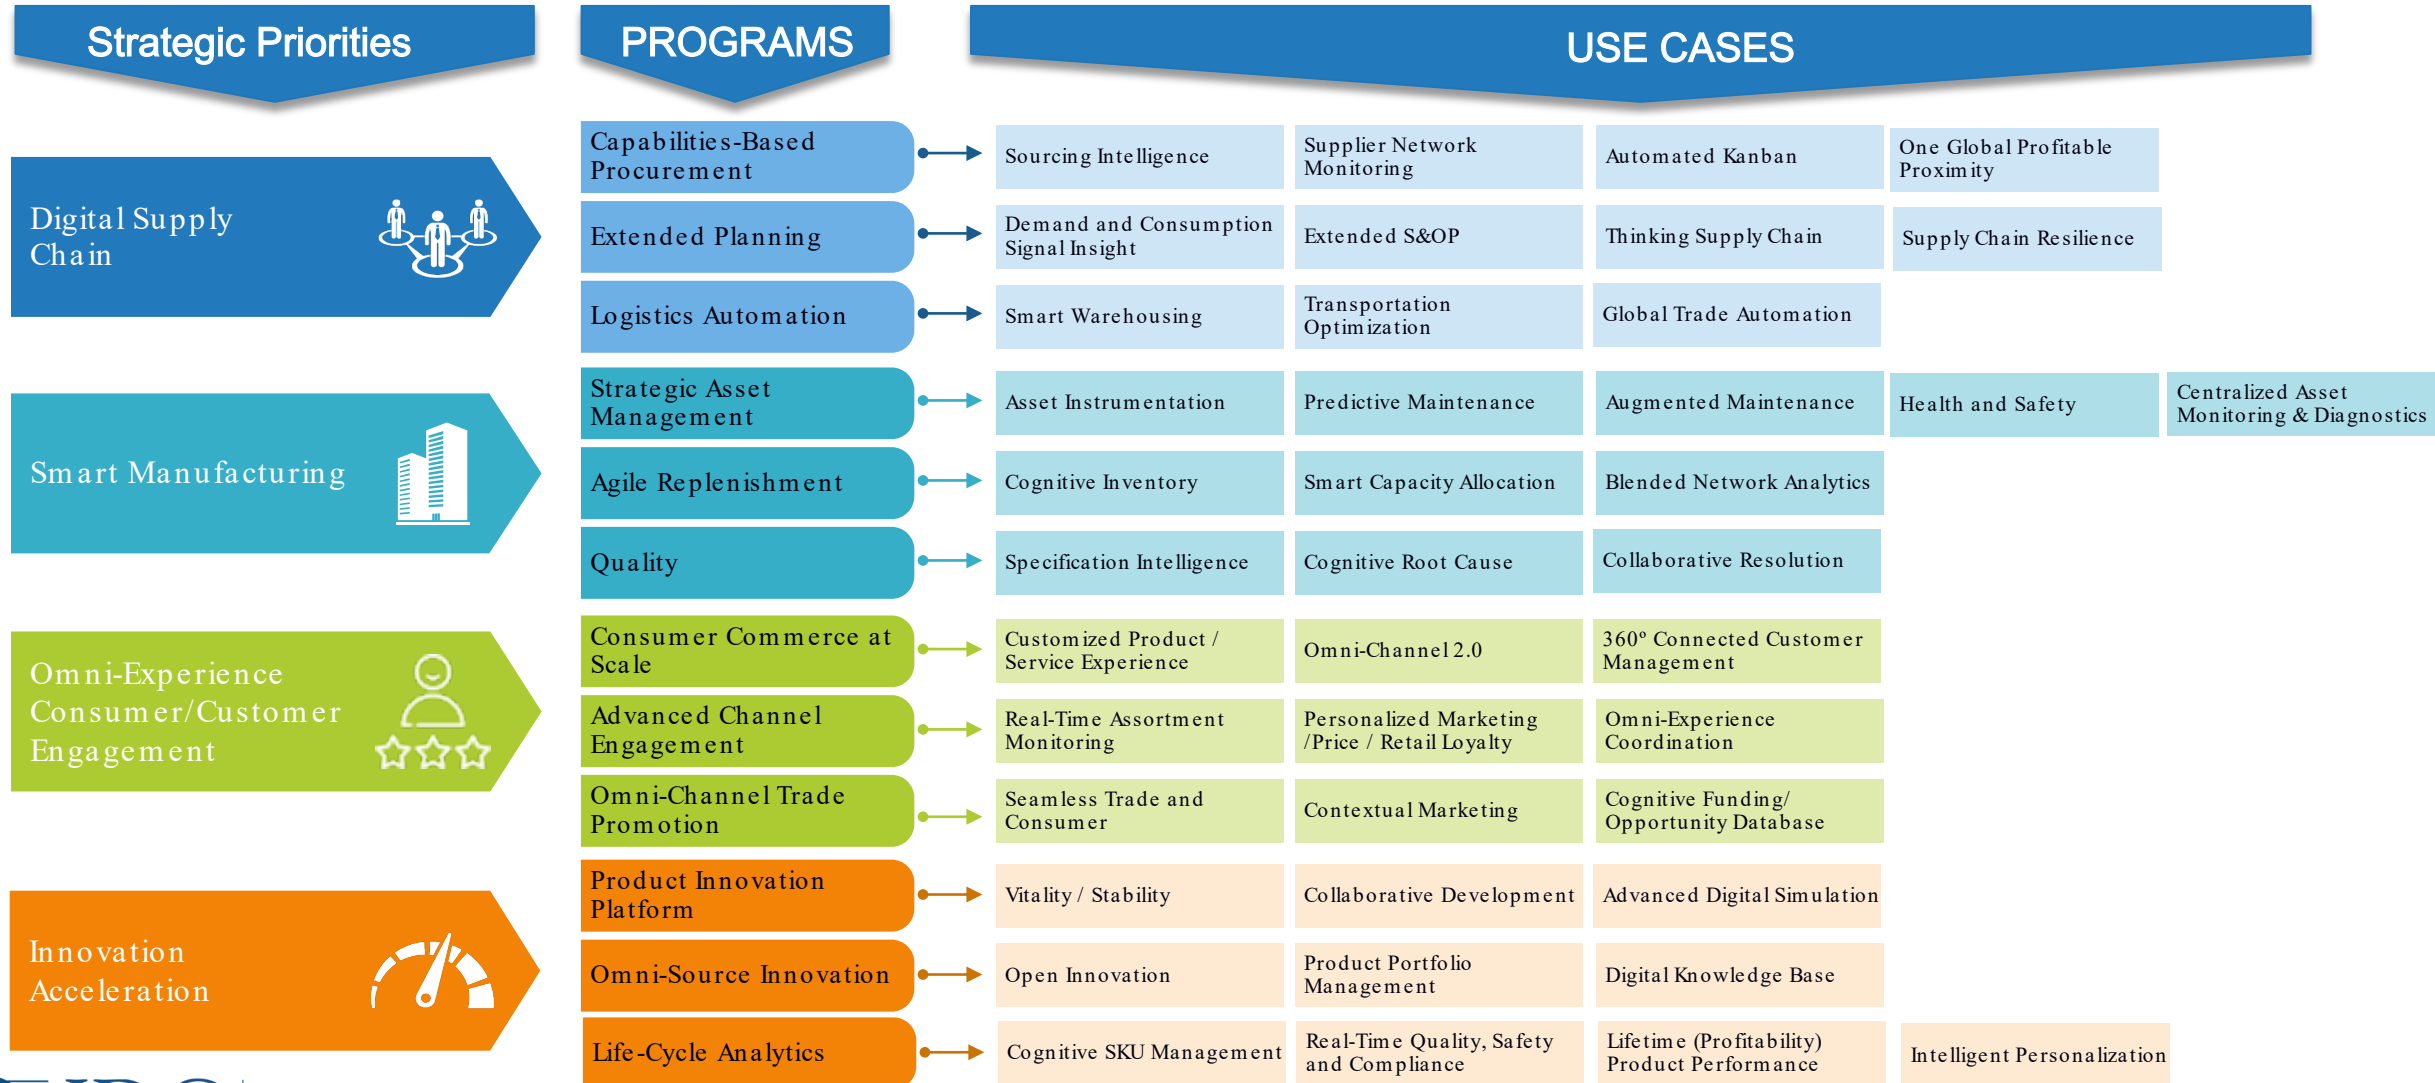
Strategic Priorities

PROGRAMS

USE CASES

Digital Supply Chain

Capabilities-Based Procurement

Sourcing Intelligence

Supplier Network Monitoring

Automated Kanban

One Global Profitable Proximity

Extended Planning

Demand and Consumption Signal Insight

Extended S&OP

Thinking Supply Chain

Supply Chain Resilience

Logistics Automation

Smart Warehousing

Transportation Optimization

Global Trade Automation

Smart Manufacturing

Strategic Asset Management

Asset Instrumentation

Predictive Maintenance

Augmented Maintenance

Health and Safety

Centralized Asset Monitoring & Diagnostics

Agile Replenishment

Cognitive Inventory

Smart Capacity Allocation

Blended Network Analytics

Quality

Specification Intelligence

Cognitive Root Cause

Collaborative Resolution

Omni-Experience Consumer/Customer Engagement

Consumer Commerce at Scale

Customized Product / Service Experience

Omni-Channel 2.0

360° Connected Customer Management

Advanced Channel Engagement

Real-Time Assortment Monitoring

Personalized Marketing /Price / Retail Loyalty

Omni-Experience Coordination

Omni-Channel Trade Promotion

Seamless Trade and Consumer

Contextual Marketing

Cognitive Funding/ Opportunity Database

Innovation Acceleration

Product Innovation Platform

Vitality / Stability

Collaborative Development

Advanced Digital Simulation

Omni-Source Innovation

Open Innovation

Product Portfolio Management

Digital Knowledge Base

Life-Cycle Analytics

Cognitive SKU Management

Real-Time Quality, Safety and Compliance

Lifetime (Profitability) Product Performance

Intelligent Personalization